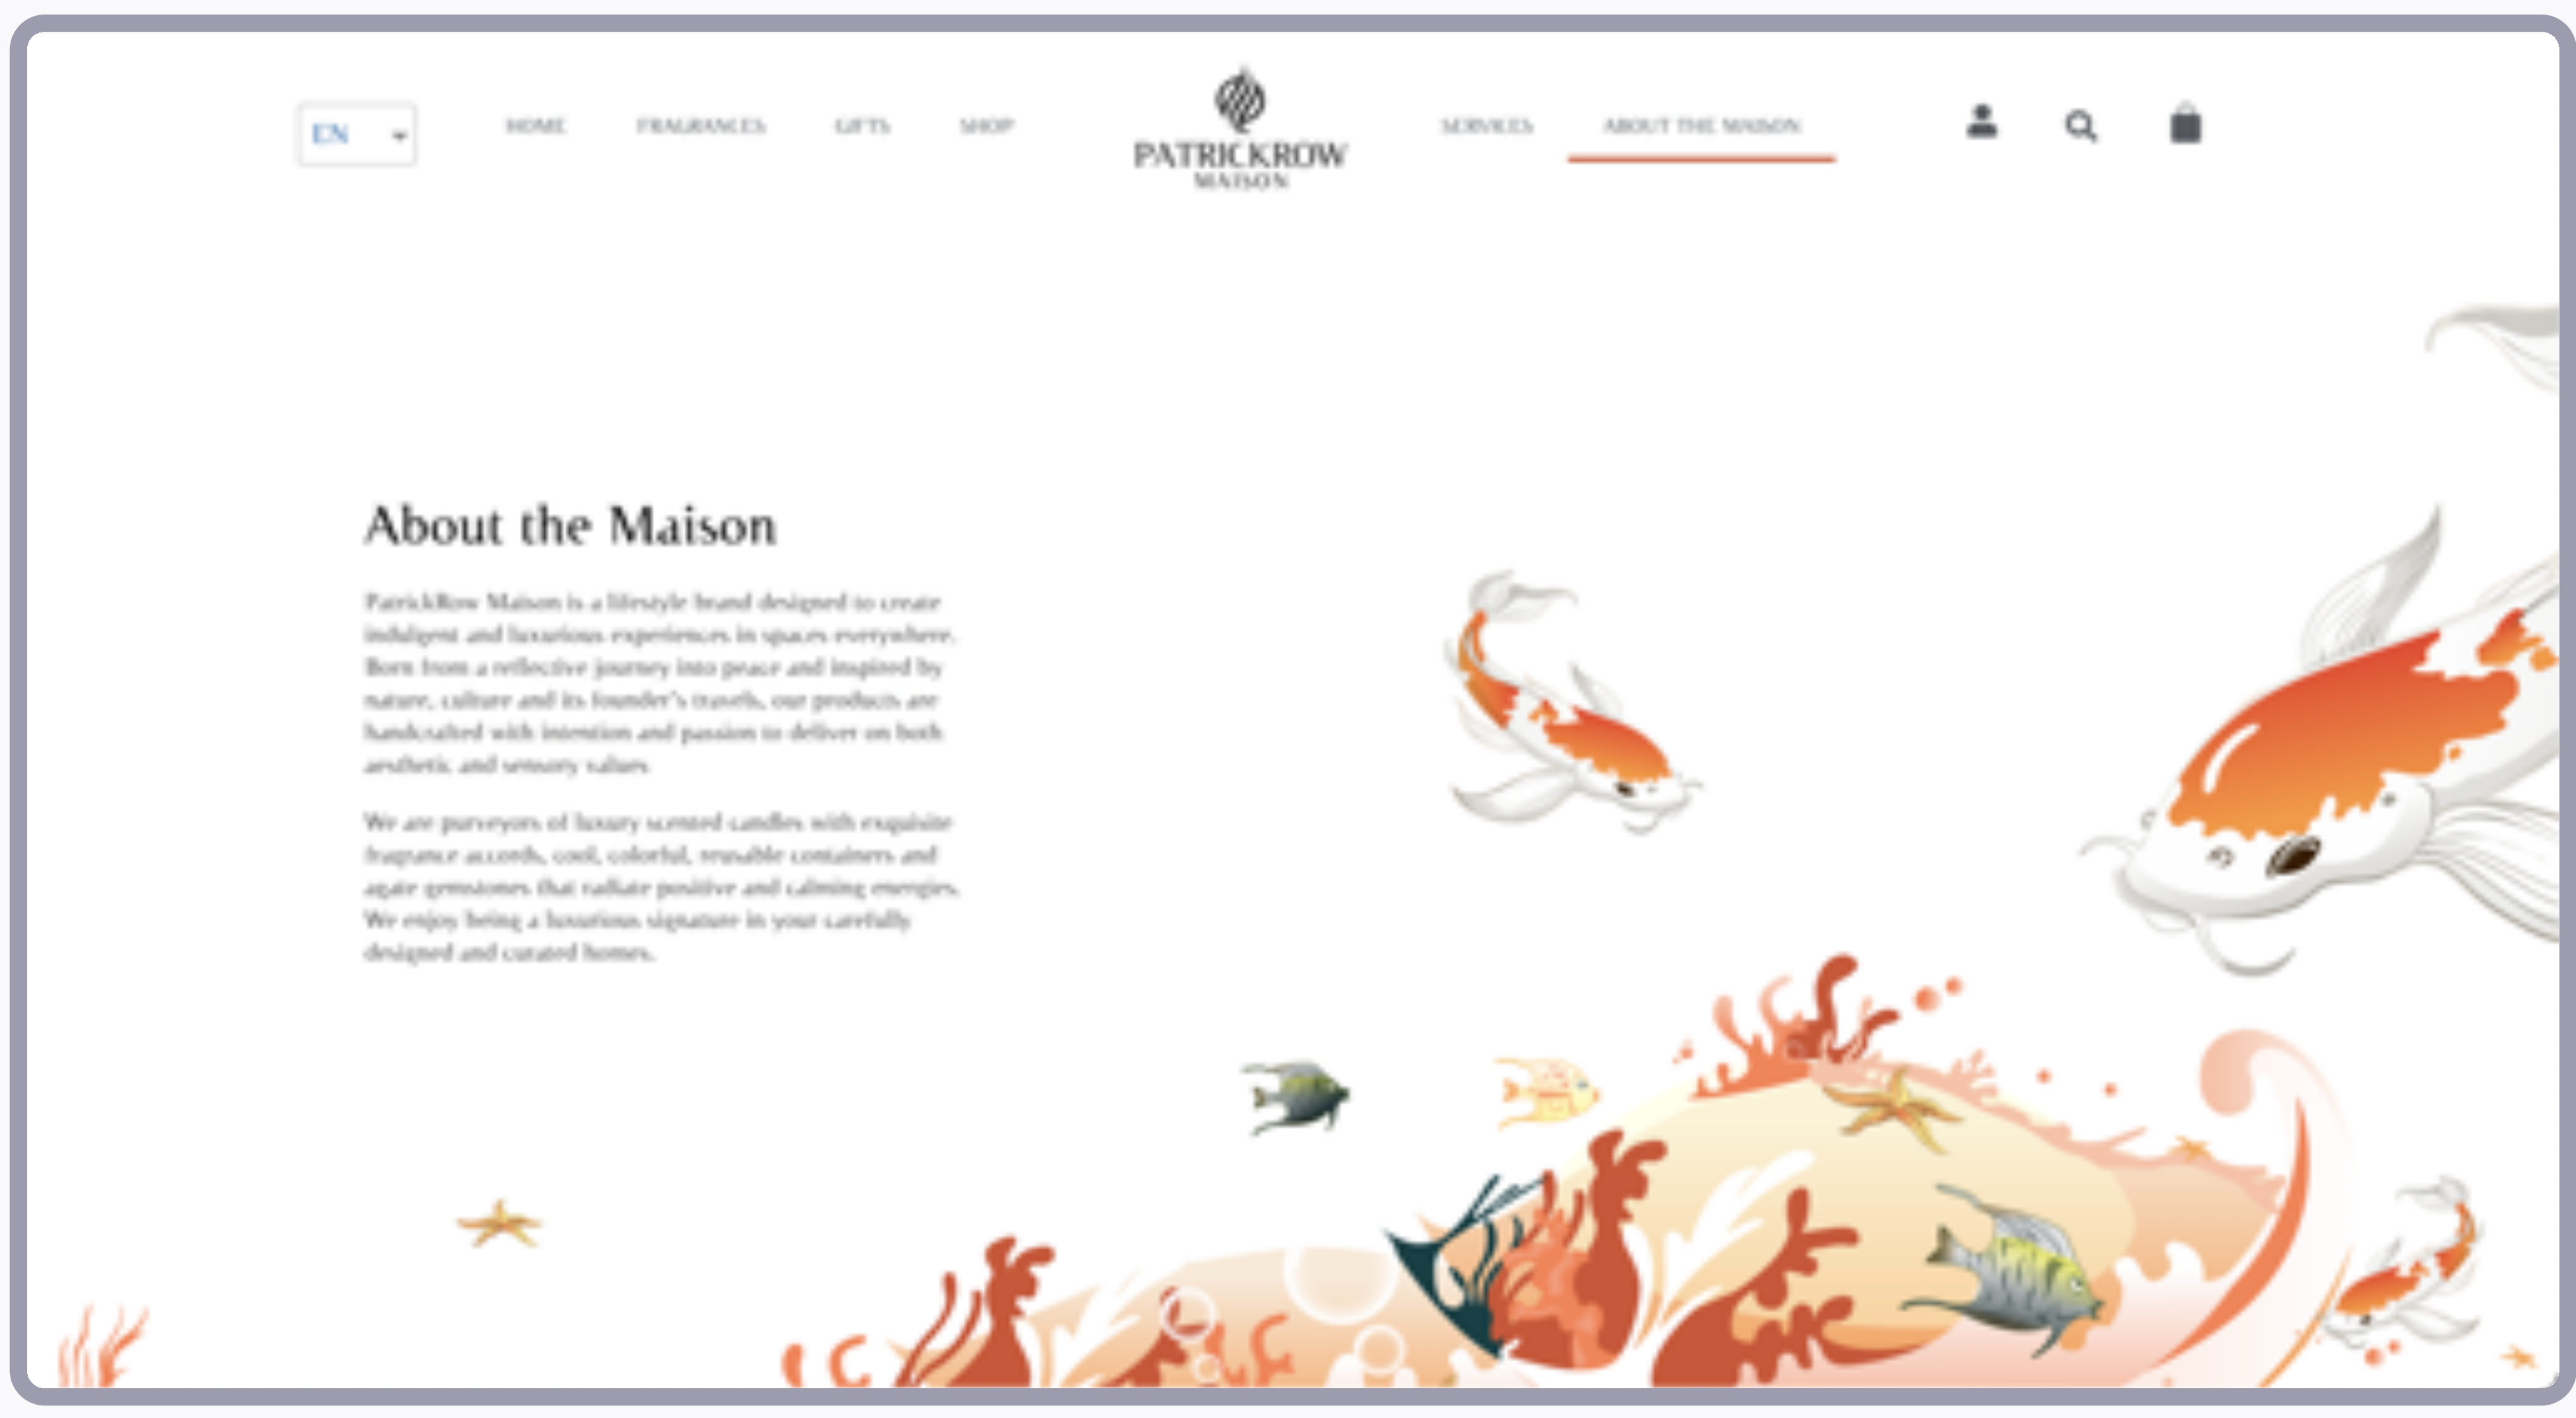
EN

HOME FRAGRANCES GIFTS SHOP

PATRICKROW MAISON

SERVICES ABOUT THE MAISON

About the Maison

PatrickRow Maison is a lifestyle brand designed to create indulgent and luxurious experiences in spaces everywhere. Born from a reflective journey into peace and inspired by nature, culture and its founder's travels, our products are handcrafted with intention and passion to deliver on both aesthetic and sensory values.

We are purveyors of luxury scented candles with exquisite fragrance accords, cool, colorful, reusable containers and agate gemstones that radiate positive and calming energies. We enjoy being a luxurious signature in your carefully designed and curated homes.